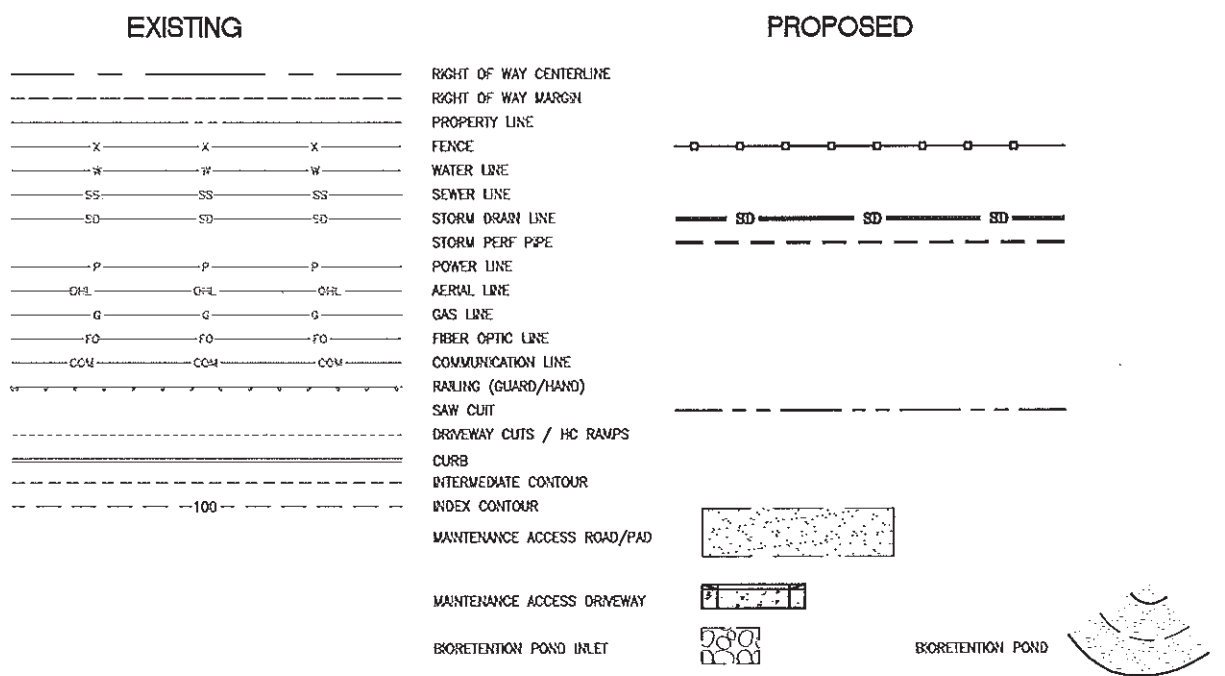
EXISTING

PROPOSED

| EXISTING | | PROPOSED |
|---|---|---|
| | RIGHT OF WAY CENTERLINE | |
| | RIGHT OF WAY MARGIN | |
| | PROPERTY LINE | |
| X X X | FENCE | |
| W W W | WATER LINE | |
| SS SS SS | SEWER LINE | |
| SD SD SD | STORM DRAIN LINE | SD SD SD |
| | STORM PERF PIPE | |
| P P P | POWER LINE | |
| OHL OHL OHL | AERIAL LINE | |
| G G G | GAS LINE | |
| FO FO FO | FIBER OPTIC LINE | |
| COM COM COM | COMMUNICATION LINE | |
| | RAILING (GUARD/HAND) | |
| | SAW CUT | |
| | DRIVEWAY CUTS / HC RAMPS | |
| | CURB | |
| | INTERMEDIATE CONTOUR | |
| 100 | INDEX CONTOUR | |

MAINTENANCE ACCESS ROAD/PAD

MAINTENANCE ACCESS DRIVEWAY

BIORETENTION POND INLET

BIORETENTION POND